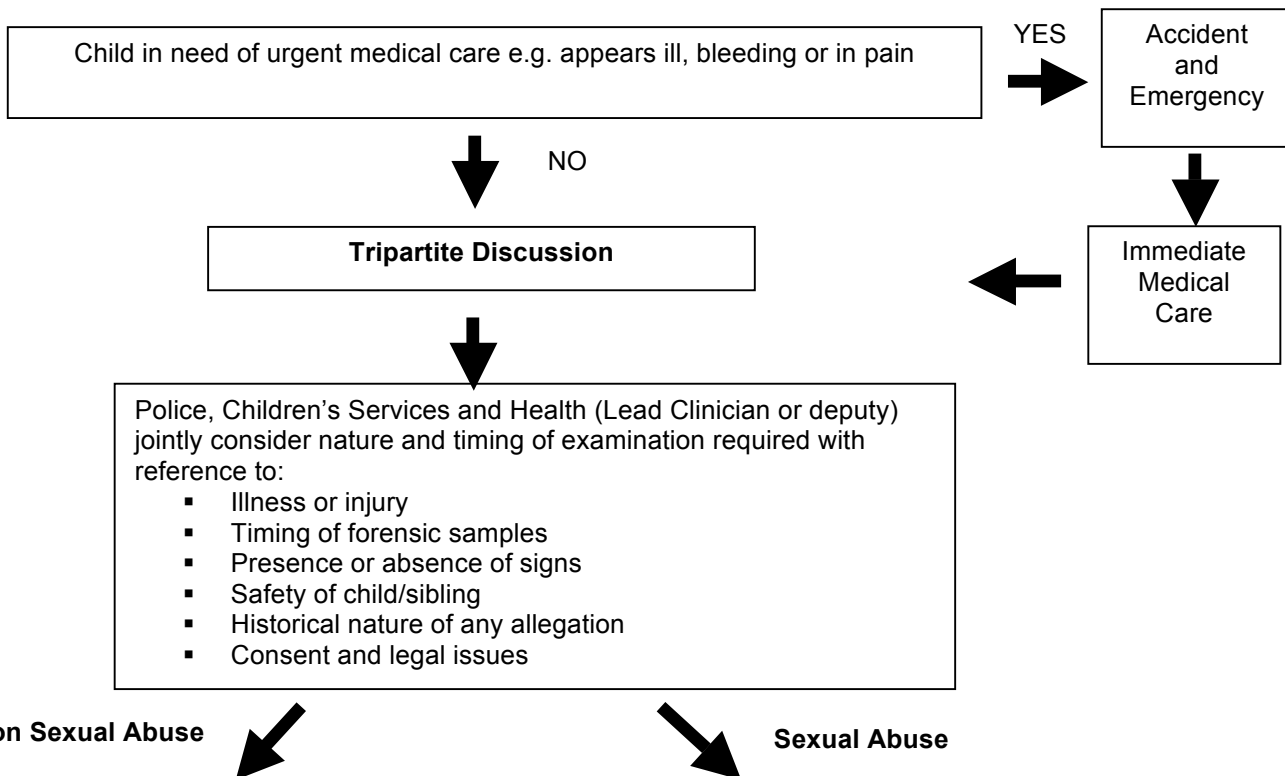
Child in need of urgent medical care e.g. appears ill, bleeding or in pain

YES

Accident and Emergency

NO

Tripartite Discussion

Immediate Medical Care

Police, Children's Services and Health (Lead Clinician or deputy) jointly consider nature and timing of examination required with reference to:

- Illness or injury
- Timing of forensic samples
- Presence or absence of signs
- Safety of child/sibling
- Historical nature of any allegation
- Consent and legal issues

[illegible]on Sexual Abuse

Sexual Abuse